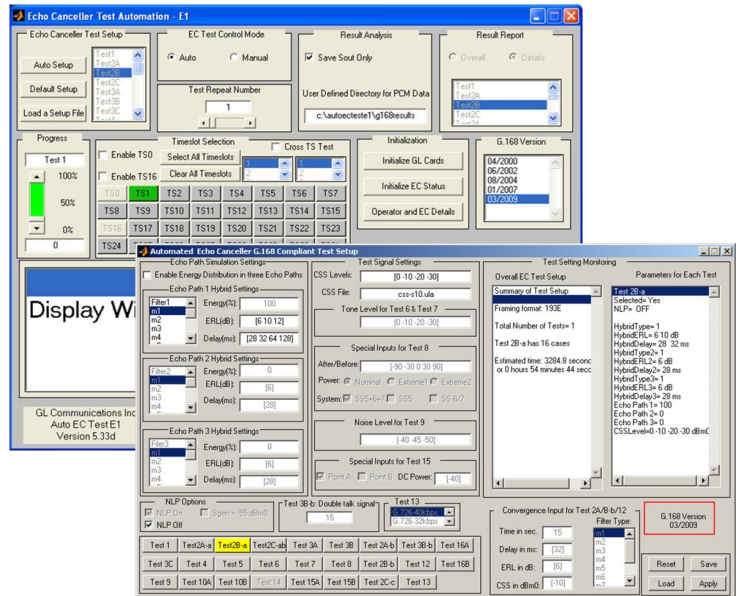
Echo Canceller Test Automation - E1

Echo Canceller Test Setup
Auto Setup
Default Setup
Load a Setup File
Test1
Test2A
Test2B
Test2C
Test3A
Test3B
Test3C

EC Test Control Mode
Auto
Manual

Test Repeat Number
1

Result Analysis
Save Sout Only
User Defined Directory for PCM Data
c:\autoecteste1\g168results

Result Report
Overall
Details
Test1
Test2A
Test2B
Test2C

Progress
Test 1
100%
50%
0%
0

Timeslot Selection
Enable TS0
Enable TS16
Select All Timeslots
Clear All Timeslots
Cross TS Test
1
2
1
2
TS0 TS1 TS2 TS3 TS4 TS5 TS6 TS7
TS8 TS9 TS10 TS11 TS12 TS13 TS14 TS15
TS16 TS17 TS18 TS19 TS20 TS21 TS22 TS23
TS24

Initialization
Initialize GL Cards
Initialize EC Status
Operator and EC Details

G.168 Version
04/2000
06/2002
08/2004
01/2007
03/2009

Display Wi

GL Communications Inc
Auto EC Test E1
Version 5.33d

Automated Echo Canceller G.168 Compliant Test Setup

Echo Path Simulation Settings
Enable Energy Distribution in three Echo Paths
Echo Path 1 Hybrid Settings
Filter1
m1
m2
m3
m4
Energy(%): 100
ERL(dB): [6 10 12]
Delay(ms): [28 32 64 128]
Echo Path 2 Hybrid Settings
Filter2
m1
m2
m3
m4
Energy(%): 0
ERL(dB): [6]
Delay(ms): [28]
Echo Path 3 Hybrid Settings
Filter3
m1
m2
m3
m4
Energy(%): 0
ERL(dB): [6]
Delay(ms): [28]

Test Signal Settings
CSS Levels: [0 -10 -20 -30]
CSS File: css-s10.ula
Tone Level for Test 6 & Test 7
[0 -10 -20 -30]
Special Inputs for Test 8
After/Before: [-90 -30 0 30 90]
Power: Nominal Extreme1 Extreme2
System: SS5+6+7 SS5 SS6/7
Noise Level for Test 9
[-40 -45 -50]
Special Inputs for Test 15
Point A Point B DC Power: [-40]

Test Setting Monitoring
Overall EC Test Setup
Summary of Test Setup
Framing format: 193E
Total Number of Tests= 1
Test 2B-a has 16 cases
Estimated time: 3284.8 seconc or 0 hours 54 minutes 44 secc

Parameters for Each Test
Test 2B-a
Selected= Yes
NLP= OFF
HybridType= 1
HybridERL= 6 10 dB
HybridDelay= 28 32 ms
HybridType2= 1
HybridERL2= 6 dB
HybridDelay2= 28 ms
HybridType3= 1
HybridERL3= 6 dB
HybridDelay3= 28 ms
Echo Path1= 100
Echo Path2= 0
Echo Path3= 0
CSSLevel=0 -10 -20 -30 dBm0

NLP Options
NLP On
NLP Off
Sgen = -55 dBm0
Test 3B-b: Double talk signal
15
Test 13
G.726-40kbps
G.726-32kbps

Convergence Input for Test 2A/B/b/12
Time in sec. 15
Delay in ms: [32]
ERL in dB: [6]
CSS in dBm0: [-10]
Filter Type:
m1
m2
m3
m4
m5
m6

G.168 Version
03/2009

Reset
Save
Load
Apply

Test 1 Test2A-a Test2B-a Test2C-ab Test 3A Test 3B Test 2A-b Test 3B-b Test 16A
Test 3C Test 4 Test 5 Test 6 Test 7 Test 8 Test 2B-b Test 12 Test 16B
Test 9 Test 10A Test 10B Test 14 Test 15A Test 15B Test 2C-c Test 13